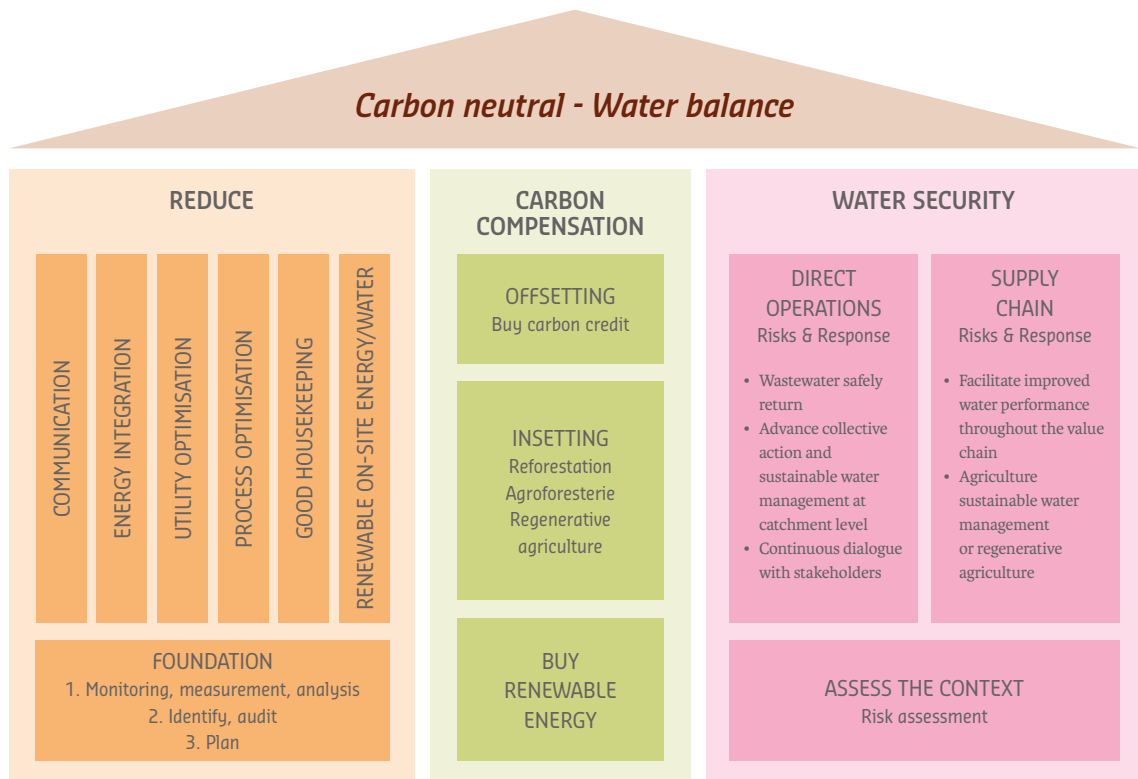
Carbon neutral - Water balance

REDUCE

COMMUNICATION

ENERGY INTEGRATION

UTILITY OPTIMISATION

PROCESS OPTIMISATION

GOOD HOUSEKEEPING

RENEWABLE ON-SITE ENERGY/WATER

FOUNDATION
1. Monitoring, measurement, analysis
2. Identify, audit
3. Plan

CARBON COMPENSATION

OFFSETTING
Buy carbon credit

INSETTING
Reforestation
Agroforesterie
Regenerative agriculture

BUY RENEWABLE ENERGY

WATER SECURITY

DIRECT OPERATIONS
Risks & Response

- Wastewater safely return
- Advance collective action and sustainable water management at catchment level
- Continuous dialogue with stakeholders

SUPPLY CHAIN
Risks & Response

- Facilitate improved water performance throughout the value chain
- Agriculture sustainable water management or regenerative agriculture

ASSESS THE CONTEXT
Risk assessment